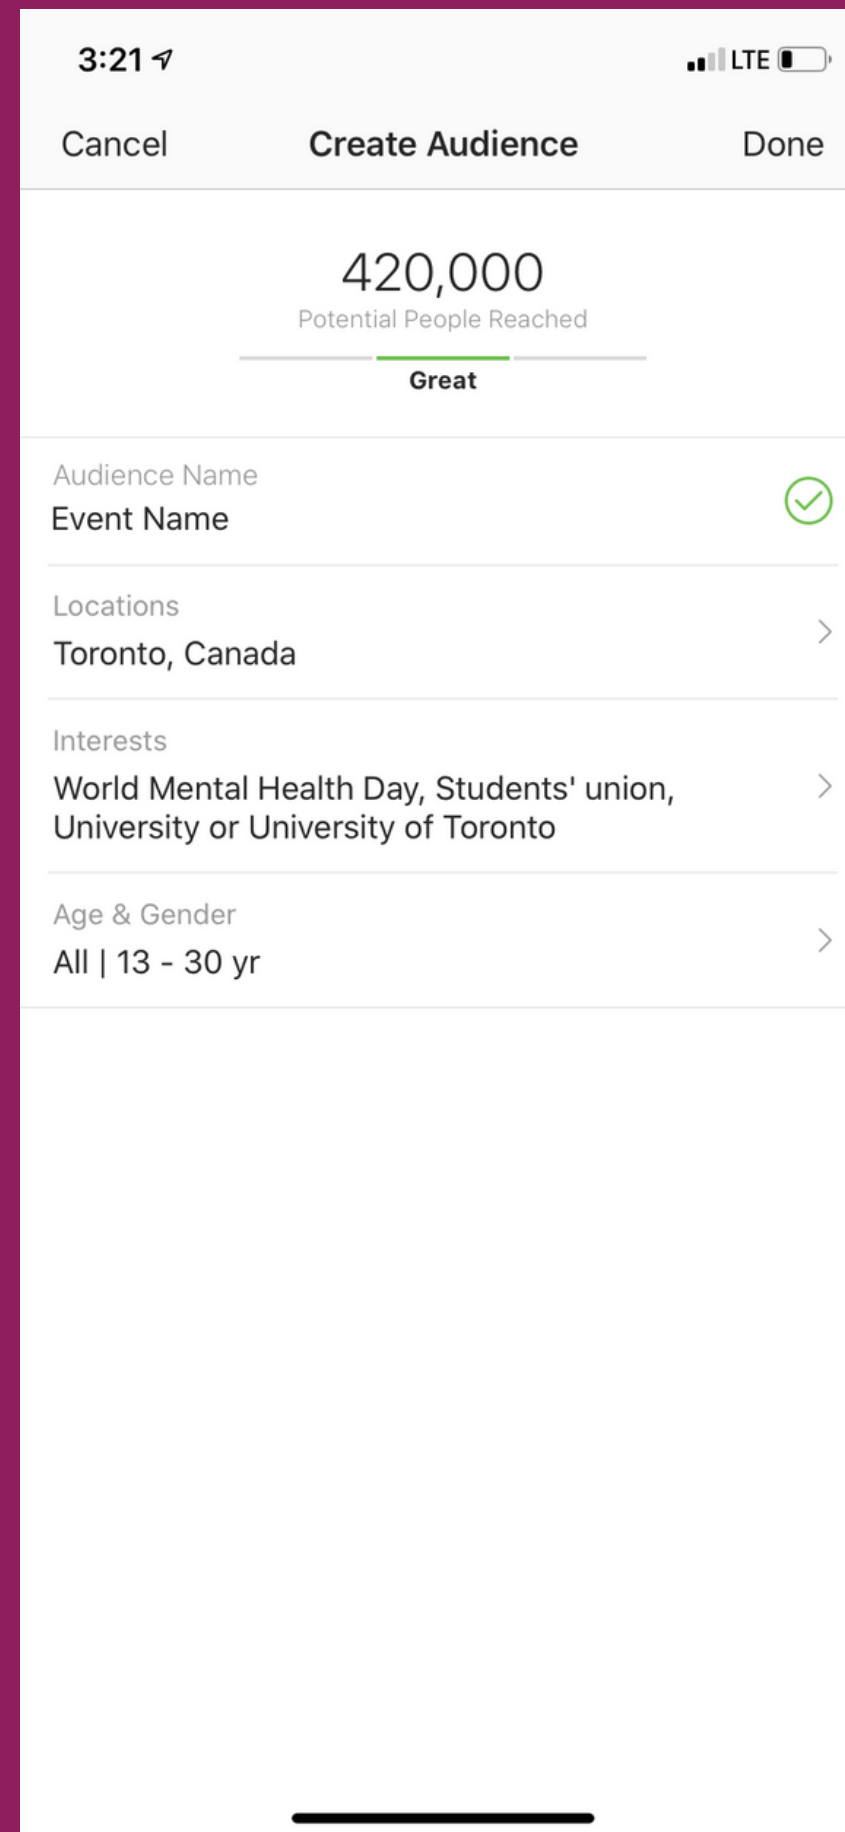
3:21

LTE

Cancel Create Audience Done

420,000
Potential People Reached

Great

Audience Name
Event Name

Locations
Toronto, Canada

Interests
World Mental Health Day, Students' union, University or University of Toronto

Age & Gender
All | 13 - 30 yr